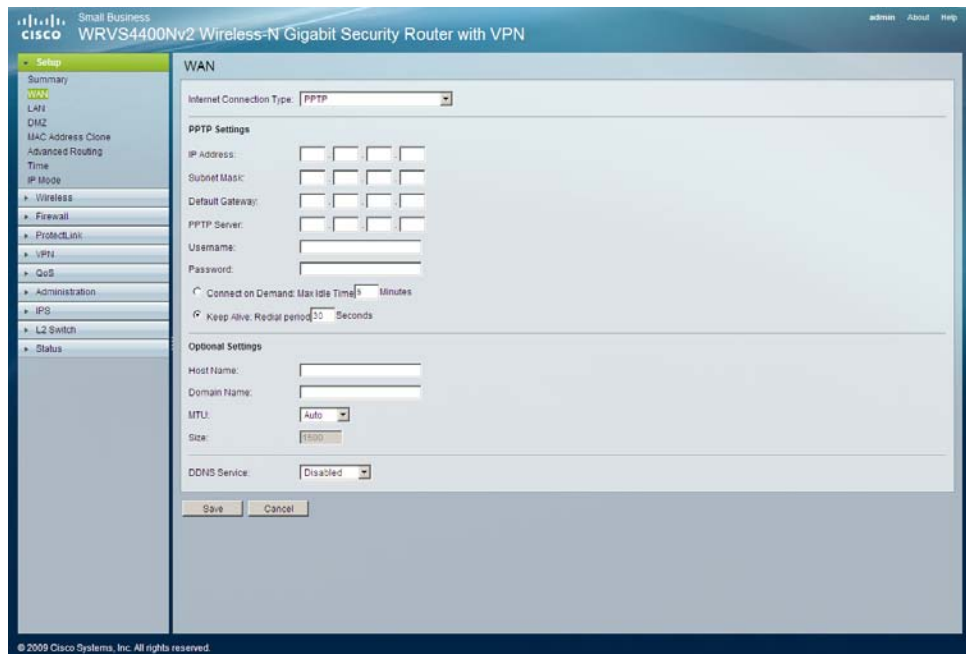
cisco Small Business
WRVS4400Nv2 Wireless-N Gigabit Security Router with VPN

admin About Help

Setup
Summary
WAN
LAN
DMZ
MAC Address Clone
Advanced Routing
Time
IP Mode
Wireless
Firewall
ProtectLink
VPN
QoS
Administration
IPS
L2 Switch
Status

WAN

Internet Connection Type: PPTP

PPTP Settings

IP Address:

Subnet Mask:

Default Gateway:

PPTP Server:

Username:

Password:

Connect on Demand: Max Idle Time 5 Minutes

Keep Alive: Redial period 30 Seconds

Optional Settings

Host Name:

Domain Name:

MTU: Auto

Size: 1500

DDNS Service: Disabled

Save Cancel

© 2009 Cisco Systems, Inc. All rights reserved.